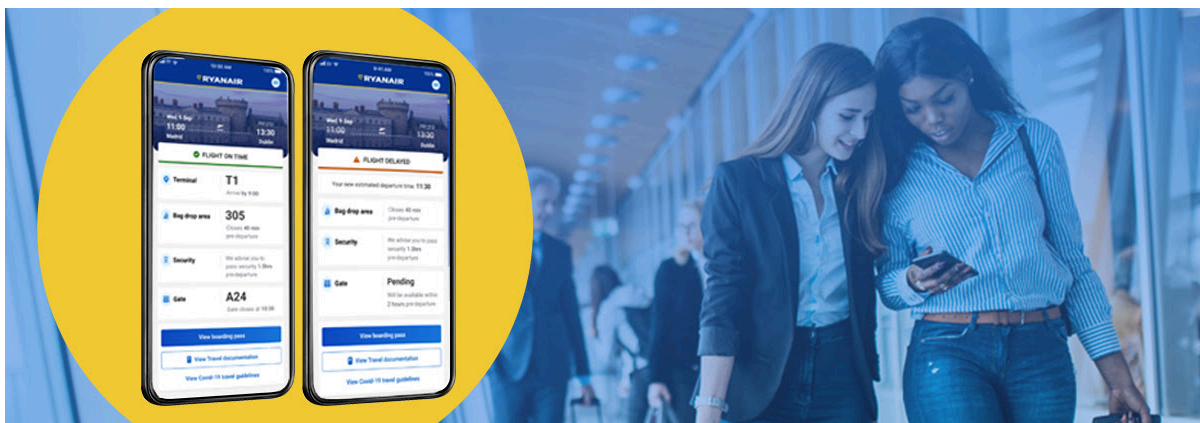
RYANAIR

Wed, 1 Sep
11:00
Madrid
13:30
Dublin

FLIGHT ON TIME

Terminal
T1
Arrive by 9:00

Bag drop area
305
Closes 40 min pre-departure

Security
We advise you to pass security 1.5hrs pre-departure

Gate
A24
Gate closes at 10:30

View boarding pass

View Travel documentation

View Covid-19 travel guidelines

RYANAIR

Wed, 1 Sep
11:00
Madrid
13:30
Dublin

FLIGHT DELAYED

Your new estimated departure time: 11:30

Bag drop area
Closes 40 min pre-departure

Security
We advise you to pass security 1.5hrs pre-departure

Gate
Pending
Will be available within 2 hours pre-departure

View boarding pass

View Travel documentation

View Covid-19 travel guidelines